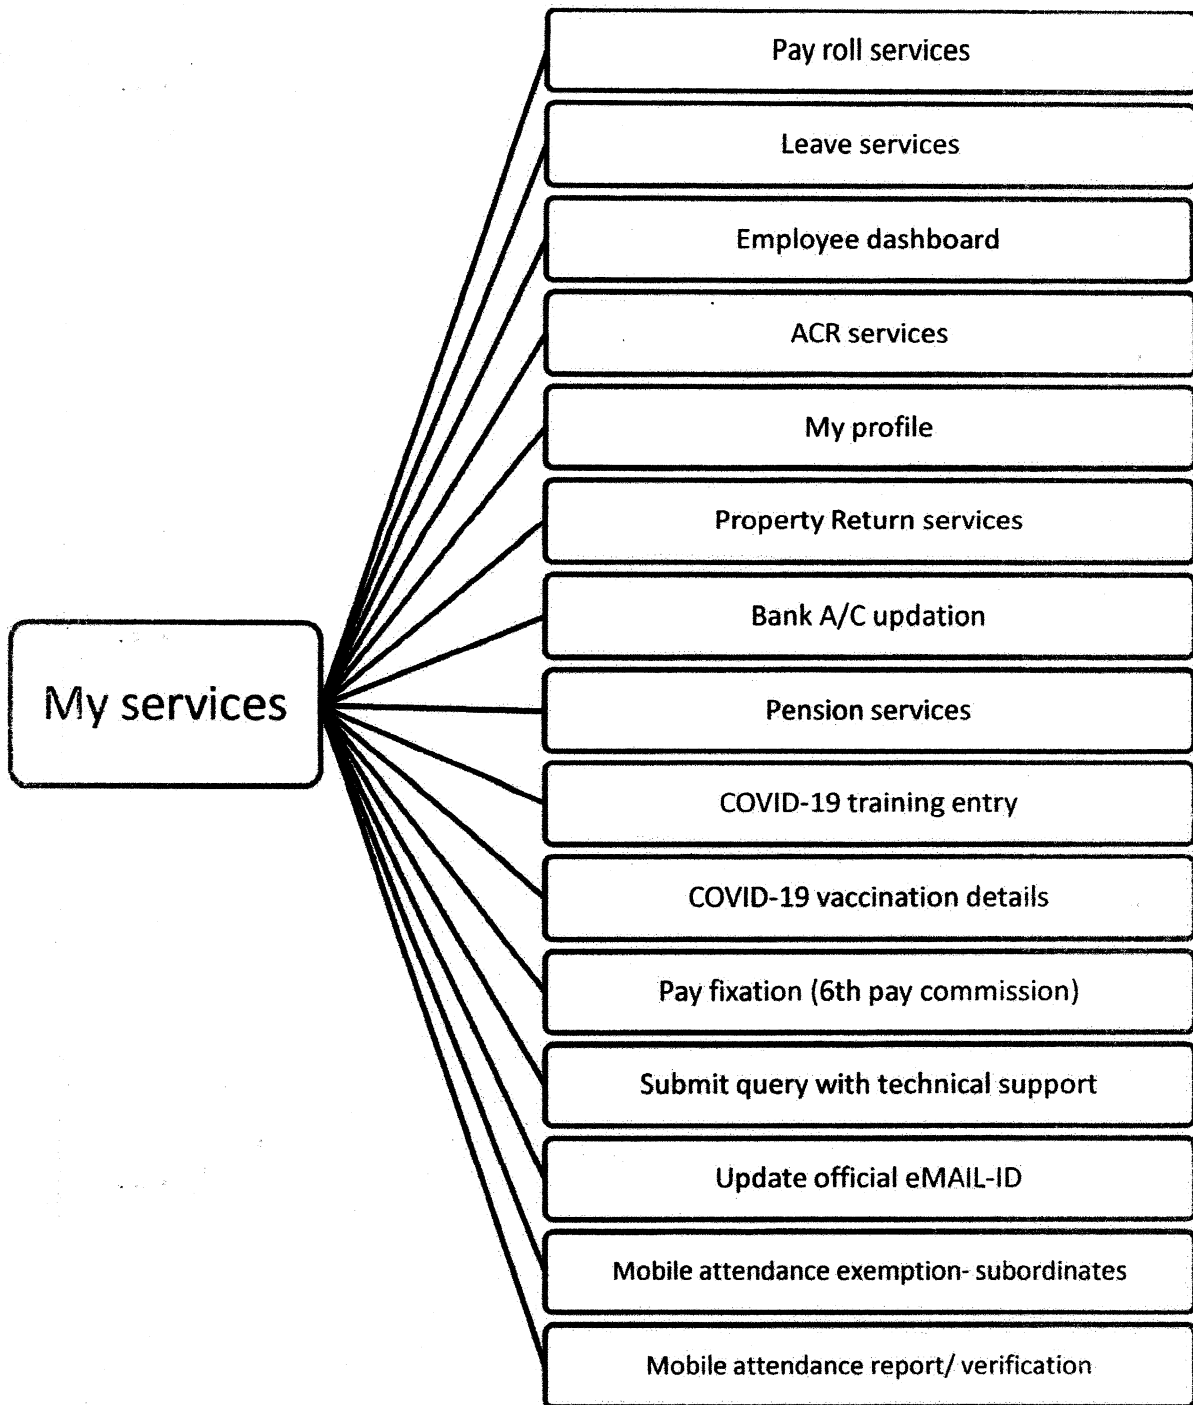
My services

Pay roll services

Leave services

Employee dashboard

ACR services

My profile

Property Return services

Bank A/C updation

Pension services

COVID-19 training entry

COVID-19 vaccination details

Pay fixation (6th pay commission)

Submit query with technical support

Update official eMAIL-ID

Mobile attendance exemption- subordinates

Mobile attendance report/ verification